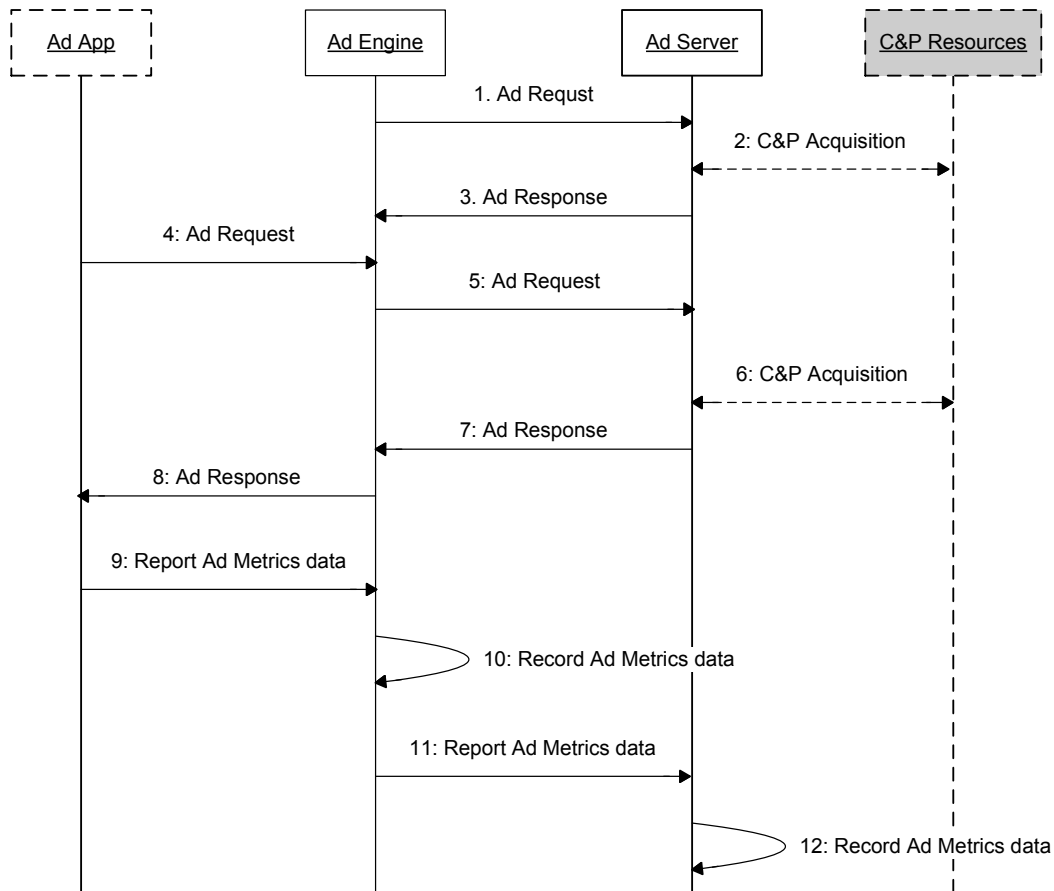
Ad App

Ad Engine

Ad Server

C&P Resources

1. Ad Requst

2: C&P Acquisition

3. Ad Response

4: Ad Request

5: Ad Request

6: C&P Acquisition

7: Ad Response

8: Ad Response

9: Report Ad Metrics data

10: Record Ad Metrics data

11: Report Ad Metrics data

12: Record Ad Metrics data